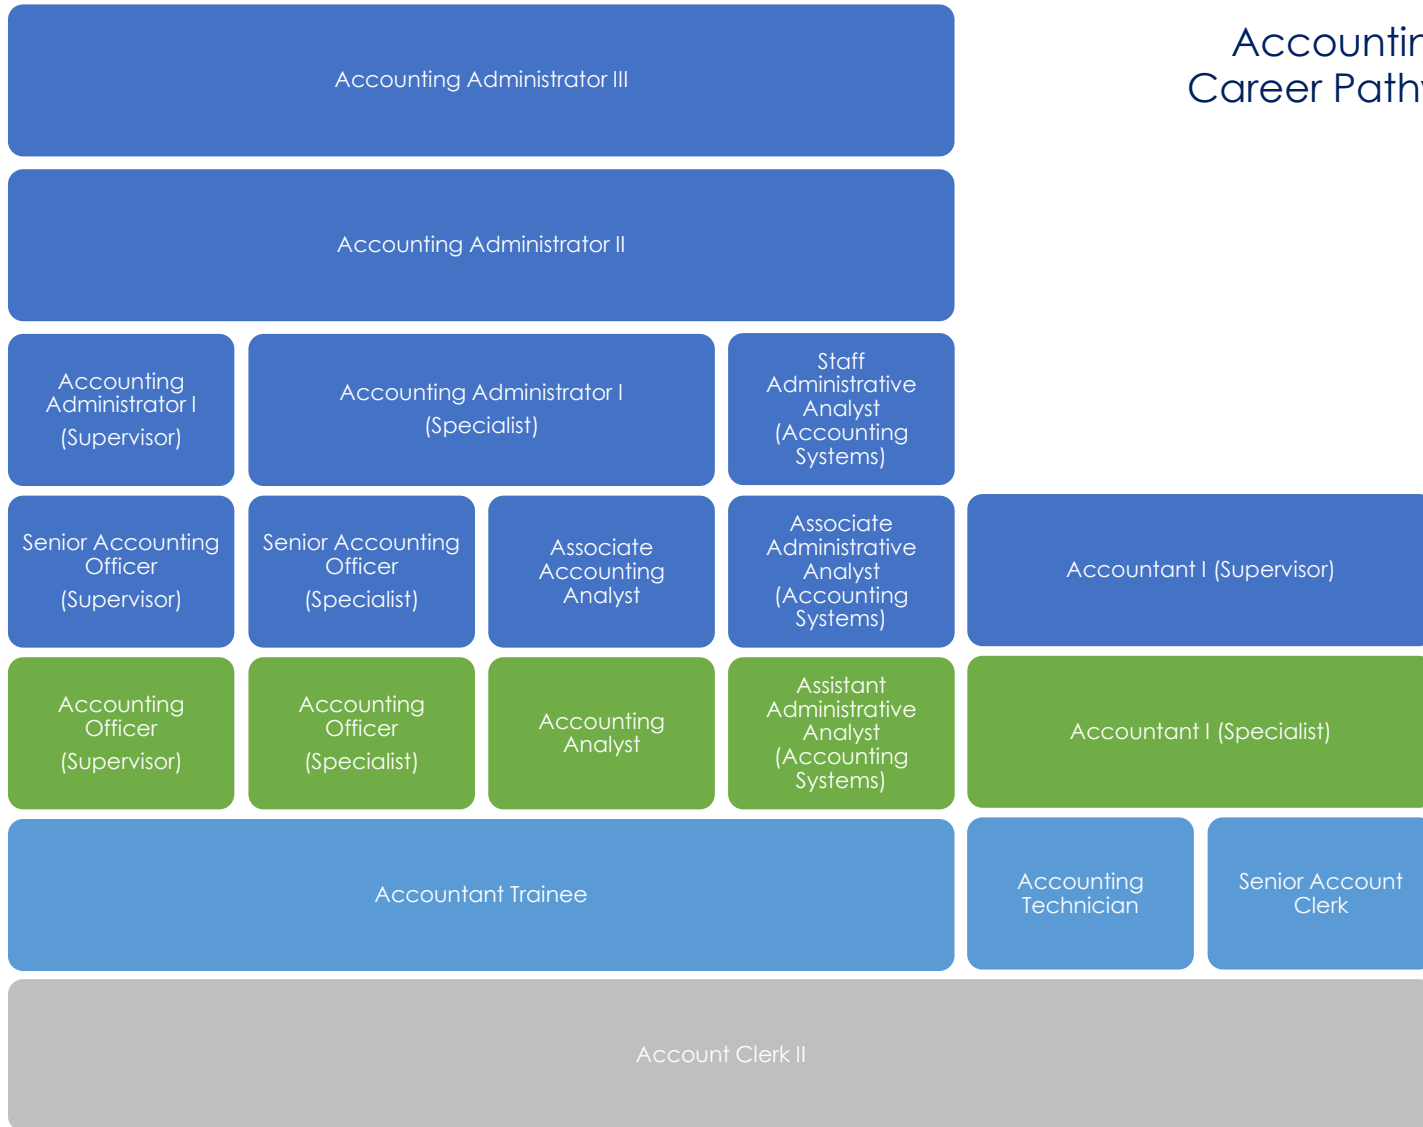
Accountin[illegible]
Career Path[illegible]

Accounting Administrator III

Accounting Administrator II

Accounting Administrator I (Supervisor)

Accounting Administrator I (Specialist)

Staff Administrative Analyst (Accounting Systems)

Senior Accounting Officer (Supervisor)

Senior Accounting Officer (Specialist)

Associate Accounting Analyst

Associate Administrative Analyst (Accounting Systems)

Accountant I (Supervisor)

Accounting Officer (Supervisor)

Accounting Officer (Specialist)

Accounting Analyst

Assistant Administrative Analyst (Accounting Systems)

Accountant I (Specialist)

Accountant Trainee

Accounting Technician

Senior Account Clerk

Account Clerk II